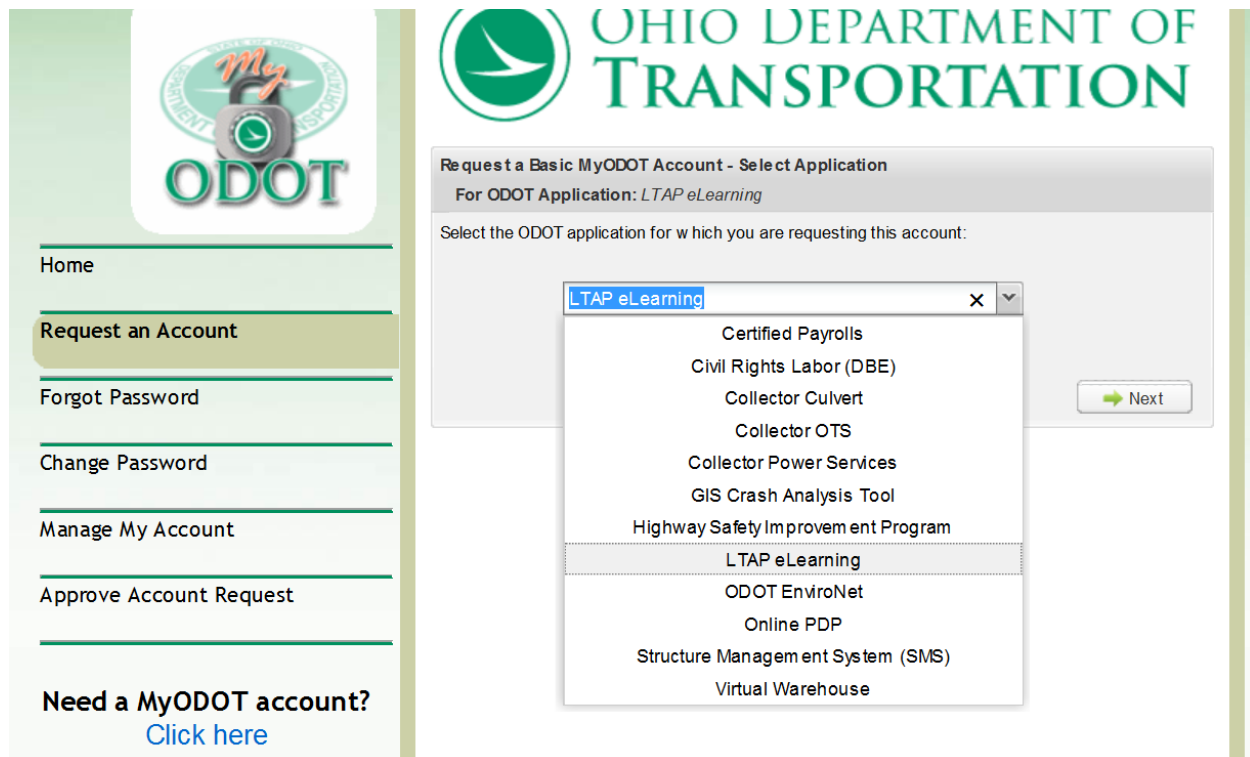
My ODOT

DEPARTMENT OF TRANSPORTATION

OHIO DEPARTMENT OF TRANSPORTATION

Home

Request an Account

Forgot Password

Change Password

Manage My Account

Approve Account Request

Need a MyODOT account?
Click here

Request a Basic MyODOT Account - Select Application
For ODOT Application: LTAP eLearning

Select the ODOT application for which you are requesting this account:

LTAP eLearning ×

Certified Payrolls
Civil Rights Labor (DBE)
Collector Culvert
Collector OTS
Collector Power Services
GIS Crash Analysis Tool
Highway Safety Improvement Program
LTAP eLearning
ODOT EnviroNet
Online PDP
Structure Management System (SMS)
Virtual Warehouse

Next